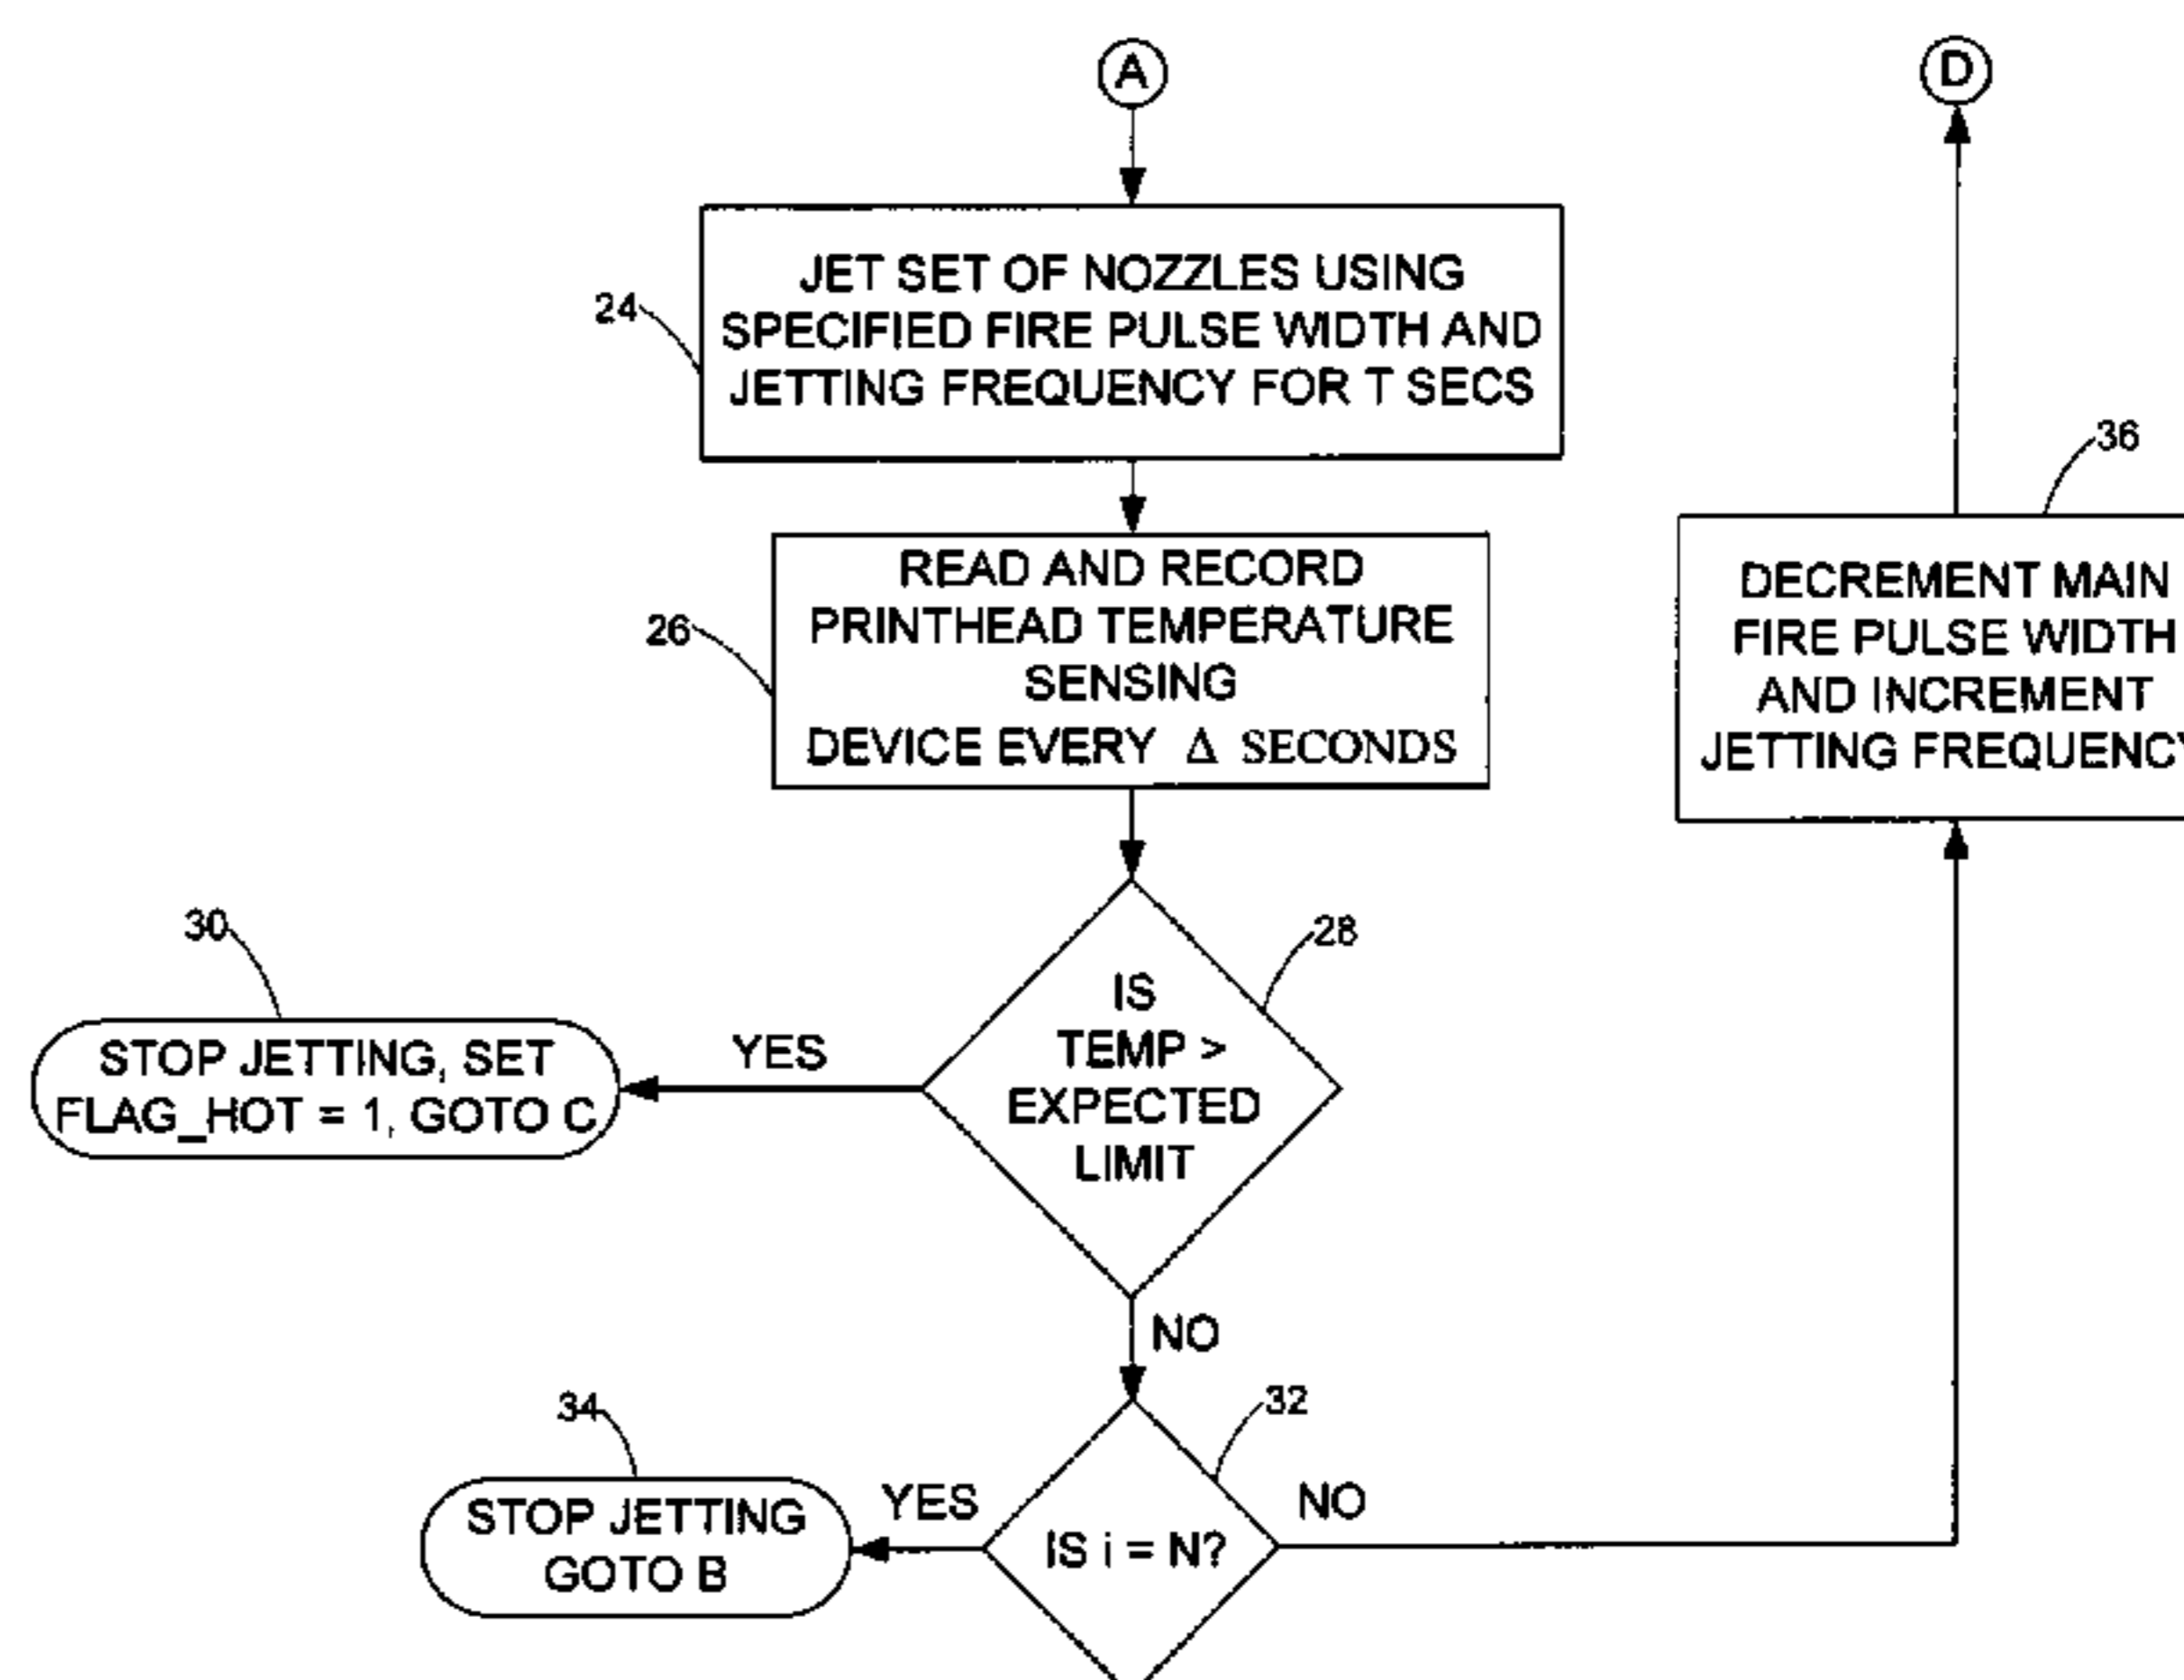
A

D

24

JET SET OF NOZZLES USING SPECIFIED FIRE PULSE WIDTH AND JETTING FREQUENCY FOR T SECS

36

26

READ AND RECORD PRINTHEAD TEMPERATURE SENSING DEVICE EVERY $\Delta$ SECONDS

DECREMENT MAIN FIRE PULSE WIDTH AND INCREMENT JETTING FREQUENC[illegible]

30

28

STOP JETTING, SET FLAG_HOT = 1, GOTO C

YES

IS TEMP > EXPECTED LIMIT

NO

34

32

YES

NO

STOP JETTING GOTO B

IS i = N?